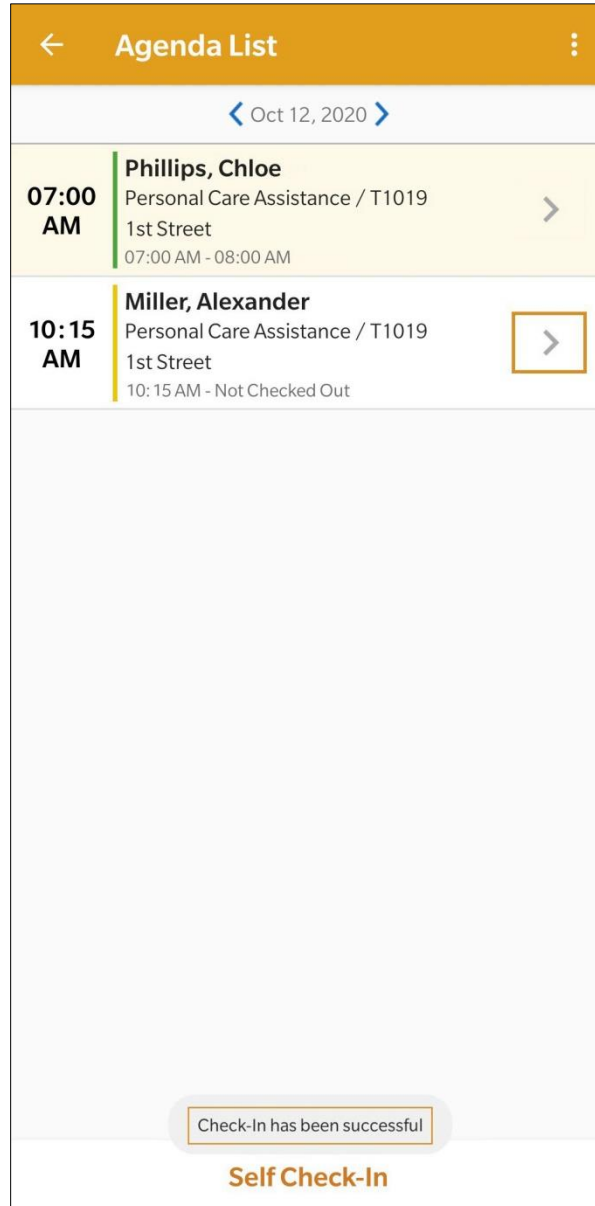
Agenda List

Oct 12, 2020

07:00 AM
Phillips, Chloe
Personal Care Assistance / T1019
1st Street
07:00 AM - 08:00 AM

10:15 AM
Miller, Alexander
Personal Care Assistance / T1019
1st Street
10: 15 AM - Not Checked Out

Check-In has been successful

Self Check-In